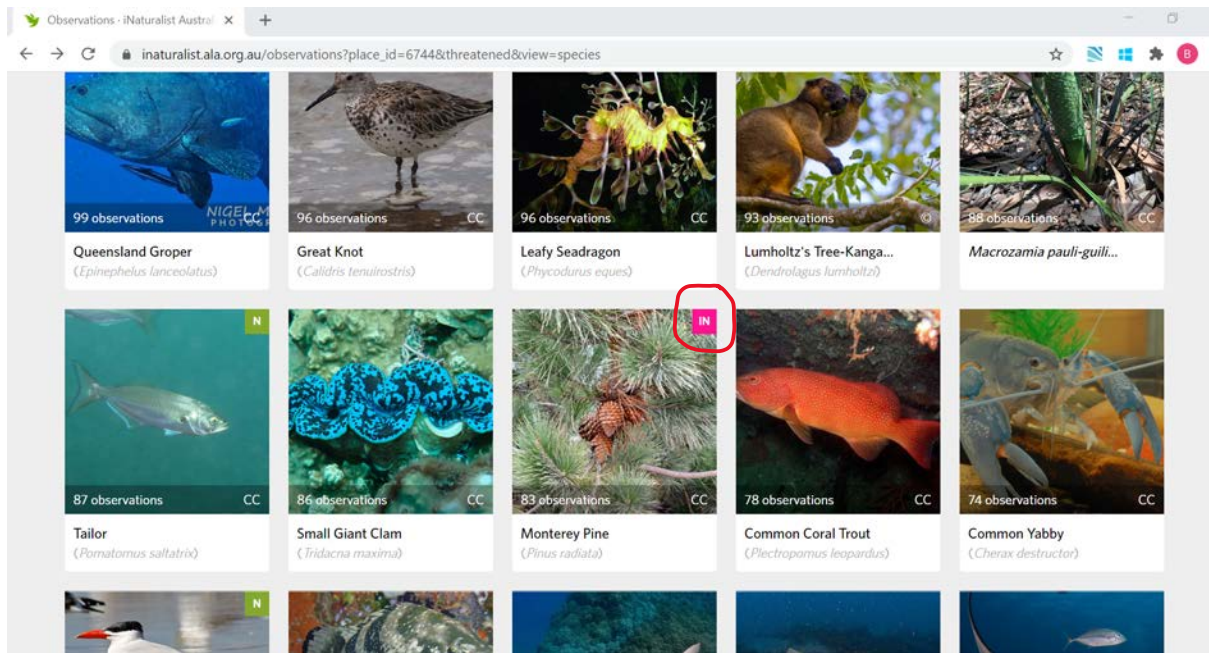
Observations · iNaturalist Austral ×
+
inaturalist.ala.org.au/observations?place_id=6744&threatened&view=species
B

99 observations CC
NIGEL M PHOTOG
Queensland Groper
(Epinephelus lanceolatus)

96 observations CC
Great Knot
(Calidris tenuirostris)

96 observations CC
Leafy Seadragon
(Phycodurus eques)

93 observations
Lumholtz's Tree-Kanga...
(Dendrolagus lumholtzi)

88 observations CC
Macrozamia pauli-guili...

N
87 observations CC
Tailor
(Pomatomus saltatrix)

86 observations CC
Small Giant Clam
(Tridacna maxima)

IN
83 observations CC
Monterey Pine
(Pinus radiata)

78 observations CC
Common Coral Trout
(Plectropomus leopardus)

74 observations CC
Common Yabby
(Cherax destructor)

N